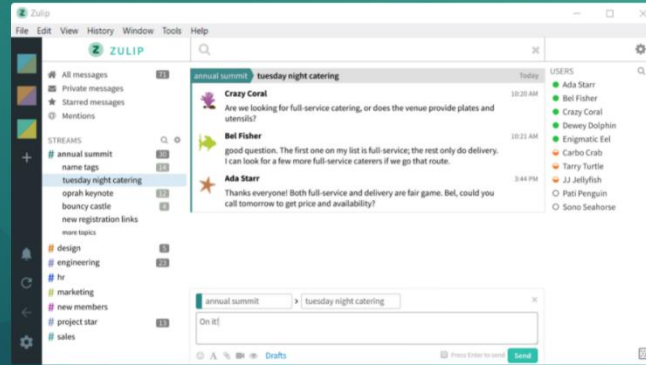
Zulip

File Edit View History Window Tools Help

ZULIP

All messages 71
Private messages
Starred messages
Mentions

STREAMS
annual summit 30
name tags 14
tuesday night catering
oprah keynote 12
bouncy castle 4
new registration links
more topics
design 5
engineering 23
hr
marketing
new members
project star 13
sales

annual summit > tuesday night catering Today

Crazy Coral 10:20 AM
Are we looking for full-service catering, or does the venue provide plates and utensils?

Bel Fisher 10:21 AM
good question. The first one on my list is full-service; the rest only do delivery. I can look for a few more full-service caterers if we go that route.

Ada Starr 3:44 PM
Thanks everyone! Both full-service and delivery are fair game. Bel, could you call tomorrow to get price and availability?

annual summit > tuesday night catering
On it!
Drafts
Press Enter to send
Send

USERS
Ada Starr
Bel Fisher
Crazy Coral
Dewey Dolphin
Enigmatic Eel
Carbo Crab
Tarry Turtle
JJ Jellyfish
Pati Penguin
Sono Seahorse